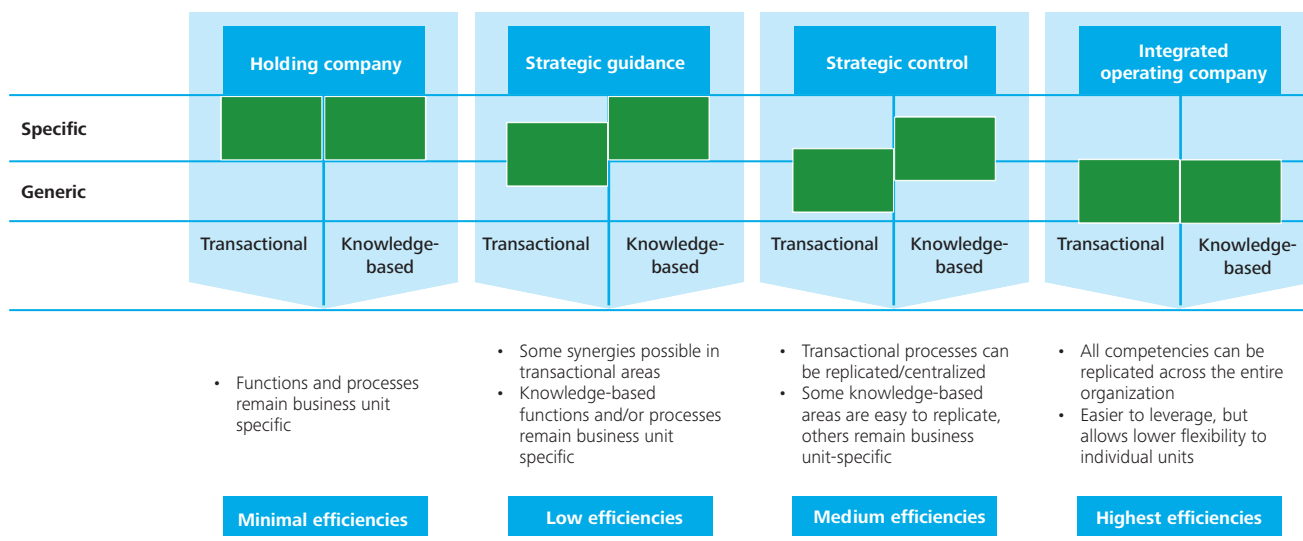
Holding company

Strategic guidance

Strategic control

Integrated operating company

Specific

Generic

Transactional

Knowledge-based

Transactional

Knowledge-based

Transactional

Knowledge-based

Transactional

Knowledge-based

• Functions and processes remain business unit specific

• Some synergies possible in transactional areas
• Knowledge-based functions and/or processes remain business unit specific

• Transactional processes can be replicated/centralized
• Some knowledge-based areas are easy to replicate, others remain business unit-specific

• All competencies can be replicated across the entire organization
• Easier to leverage, but allows lower flexibility to individual units

Minimal efficiencies

Low efficiencies

Medium efficiencies

Highest efficiencies